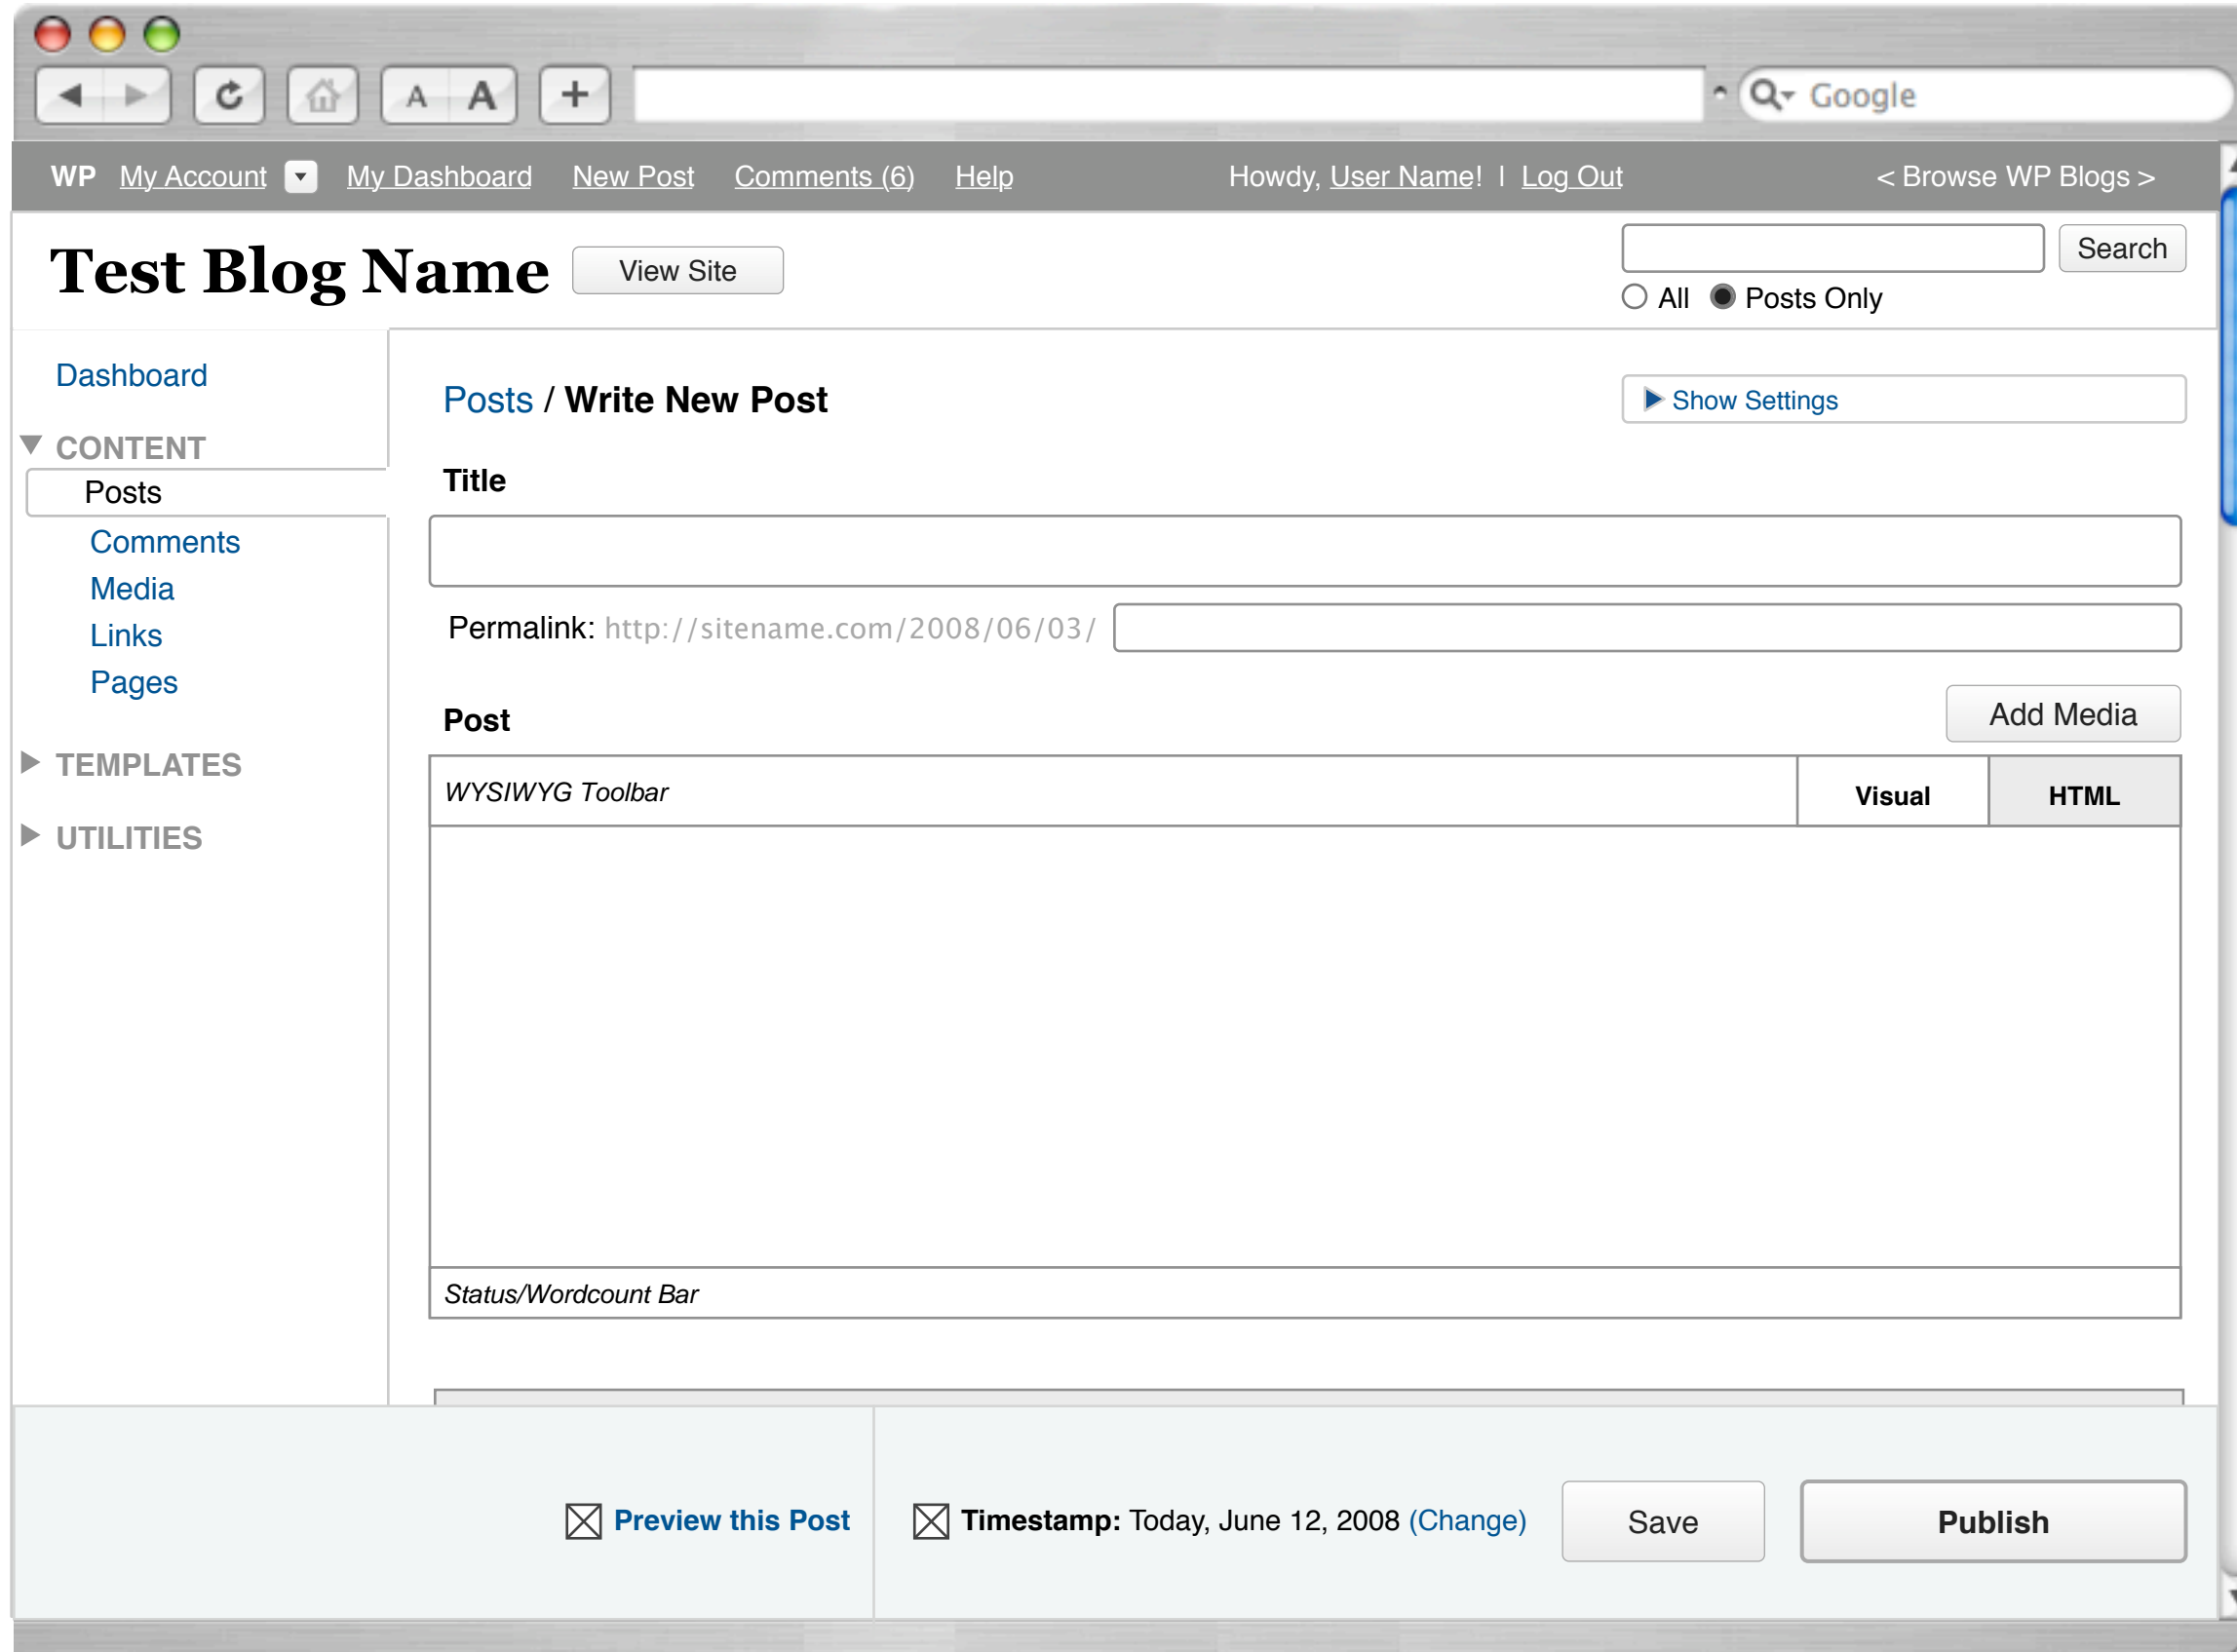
A A

Google

WP My Account My Dashboard New Post Comments (6) Help Howdy, User Name! | Log Out < Browse WP Blogs >

Test Blog Name View Site

Search

All Posts Only

Dashboard

CONTENT

Posts

Comments

Media

Links

Pages

TEMPLATES

UTILITIES

Posts / Write New Post

Show Settings

Title

Permalink: http://sitename.com/2008/06/03/

Post

Add Media

| WYSIWYG Toolbar | Visual | HTML |
|---|---|---|

Status/Wordcount Bar

Preview this Post

Timestamp: Today, June 12, 2008 (Change)

Save

Publish